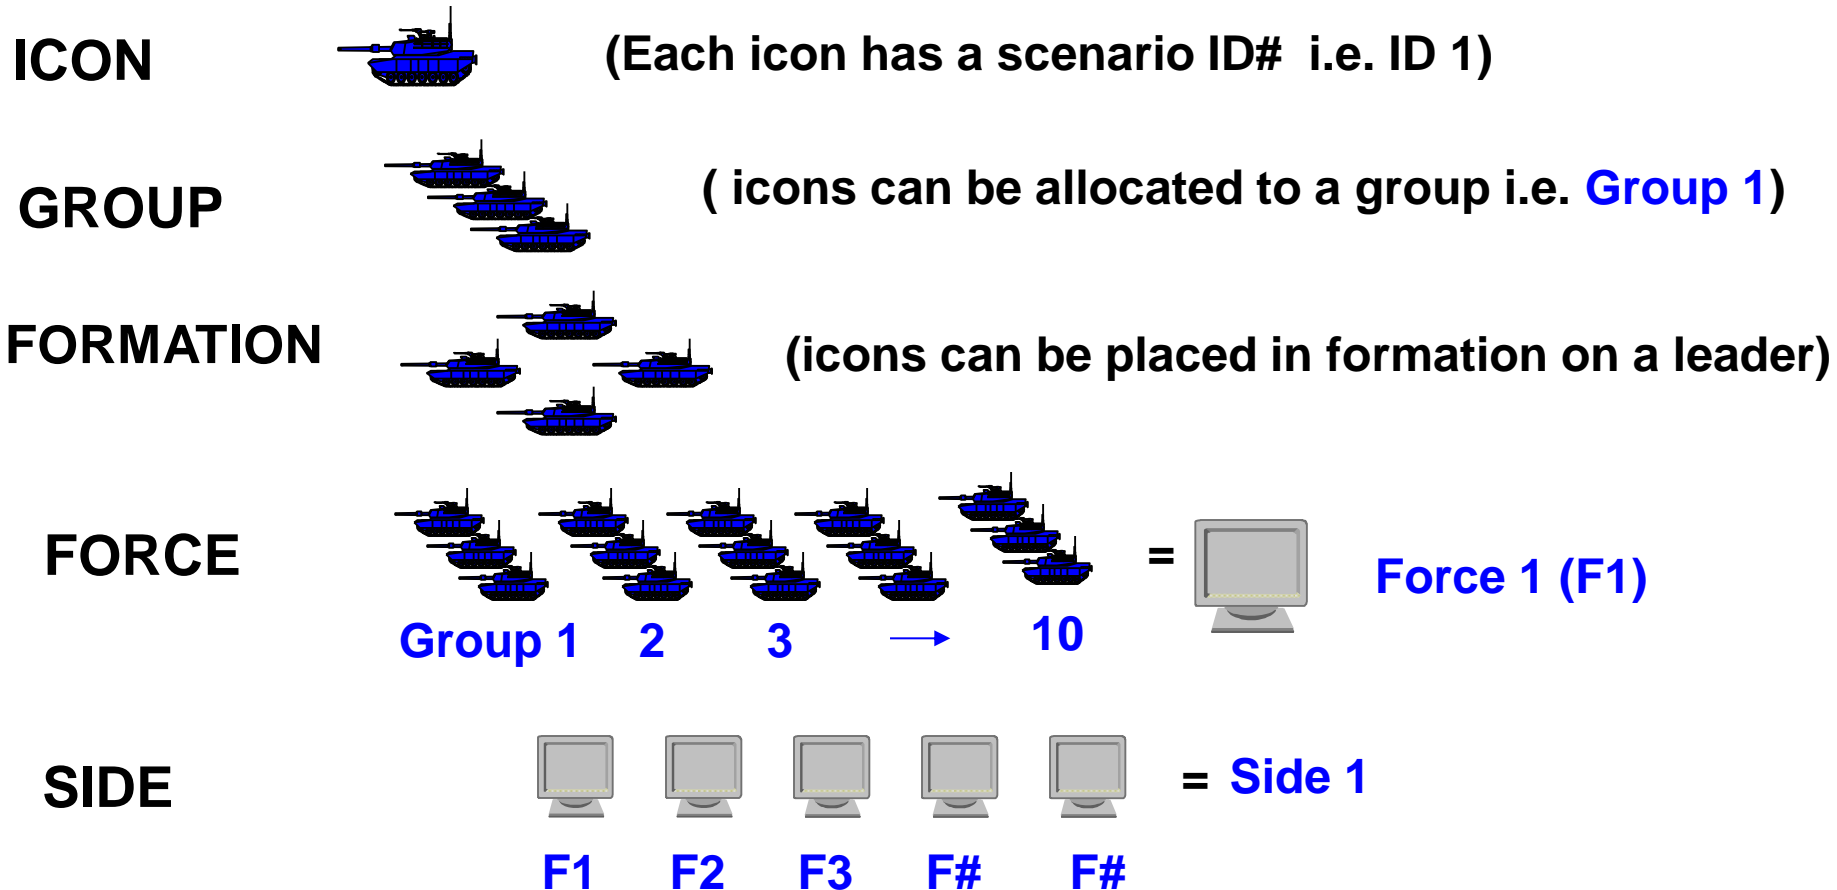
ICON (Each icon has a scenario ID# i.e. ID 1)

GROUP ( icons can be allocated to a group i.e. Group 1)

FORMATION (icons can be placed in formation on a leader)

FORCE = Force 1 (F1)

Group 1 2 3 → 10

SIDE = Side 1

F1 F2 F3 F# F#